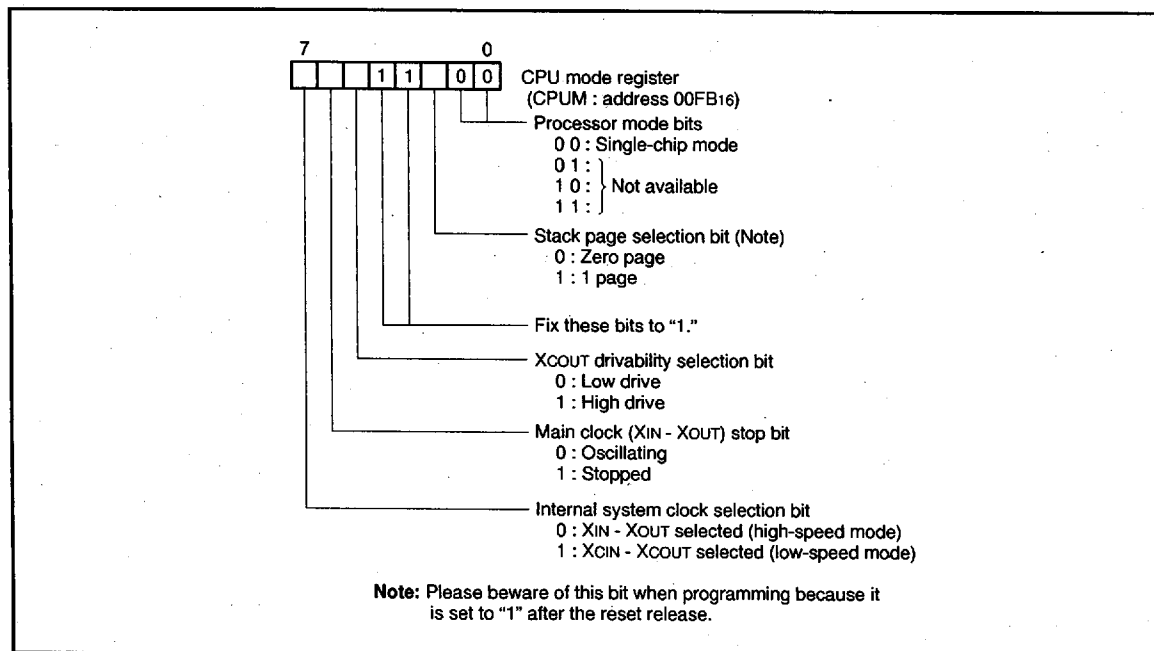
7 0

| | | | 1 | 1 | | 0 | 0 |

CPU mode register
(CPUM : address 00FB$_{16}$)

Processor mode bits
0 0 : Single-chip mode
0 1 :
1 0 : Not available
1 1 :

Stack page selection bit (Note)
0 : Zero page
1 : 1 page

Fix these bits to "1."

XCOUT drivability selection bit
0 : Low drive
1 : High drive

Main clock (XIN - XOUT) stop bit
0 : Oscillating
1 : Stopped

Internal system clock selection bit
0 : XIN - XOUT selected (high-speed mode)
1 : XCIN - XCOUT selected (low-speed mode)

Note: Please beware of this bit when programming because it is set to "1" after the reset release.